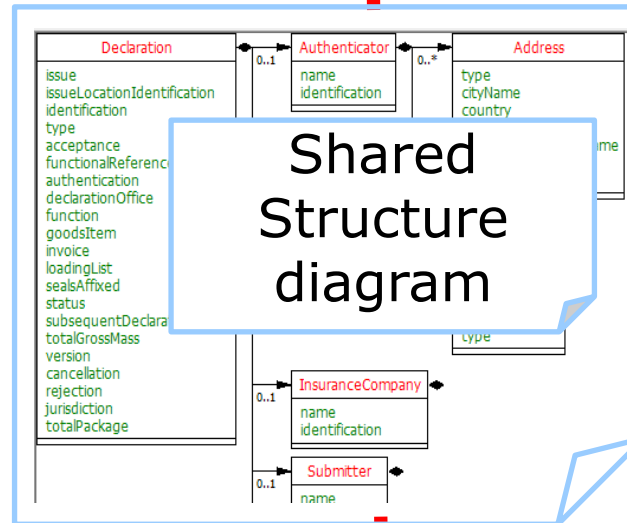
Declaration
issue
issueLocationIdentification
identification
type
acceptance
functionalReferenc
authentication
declarationOffice
function
goodsItem
invoice
loadingList
sealsAffixed
status
subsequentDeclara
totalGrossMass
version
cancellation
rejection
jurisdiction
totalPackage

0..1
Authenticator
name
identification

0..*
Address
type
cityName
country
me

type

Shared Structure diagram

0..1
InsuranceCompany
name
identification

0..1
Submitter
name